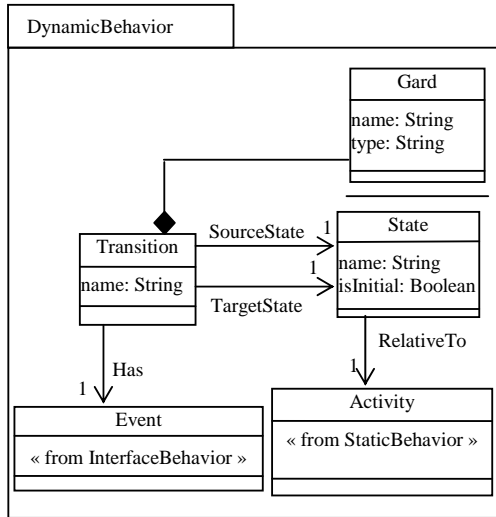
DynamicBehavior

Gard

name: String
type: String

Transition

name: String

SourceState

1

1

TargetState

State

name: String
isInitial: Boolean

RelativeTo

1

Has

1

Event

« from InterfaceBehavior »

Activity

« from StaticBehavior »